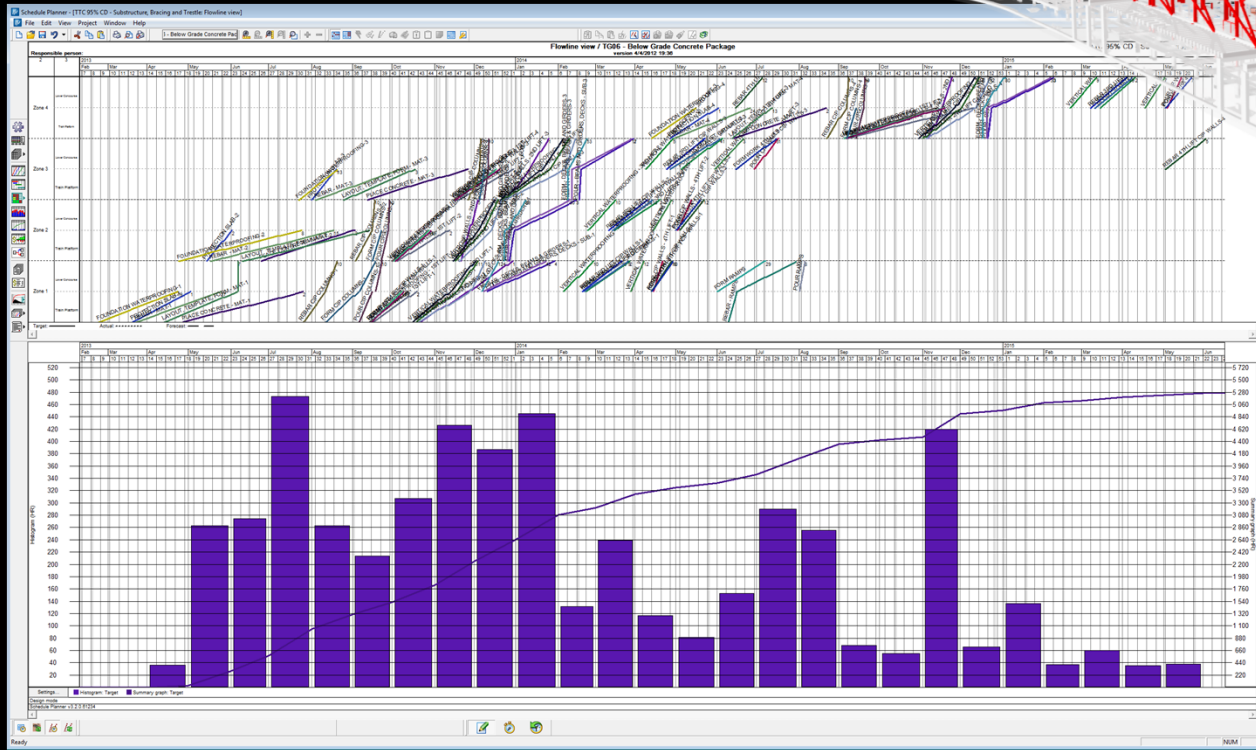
Schedule Planner - [TTC 95% CD - Substructure, Bracing and Trestle: Flowline view]

File Edit View Project Window Help

1 - Below Grade Concrete Pac

Responsible person:

Flowline view / TG06 - Below Grade Concrete Package

version 4/4/2012 19:36

95% CD

2013 2014 2015

Feb Mar Apr May Jun Jul Aug Sep Oct Nov Dec Jan Feb Mar Apr May Jun Jul Aug Sep Oct Nov Dec Jan Feb Mar Apr May

Zone 4

Zone 3

Zone 2

Zone 1

Target: Actual: Forecast:

2013 2014 2015

Feb Mar Apr May Jun Jul Aug Sep Oct Nov Dec Jan Feb Mar Apr May Jun Jul Aug Sep Oct Nov Dec Jan Feb Mar Apr May Jun

520 500 480 460 440 420 400 380 360 340 320 300 280 260 240 220 200 180 160 140 120 100 80 60 40 20

Histogram (HR)

Summary graph (HR)

5 720 5 500 5 280 5 060 4 840 4 620 4 400 4 180 3 960 3 740 3 520 3 300 3 080 2 860 2 640 2 420 2 200 1 980 1 760 1 540 1 320 1 100 880 660 440 220

Settings

Histogram: Target

Summary graph: Target

Design mode

Schedule Planner v3.2.3.61234

Ready

NUM